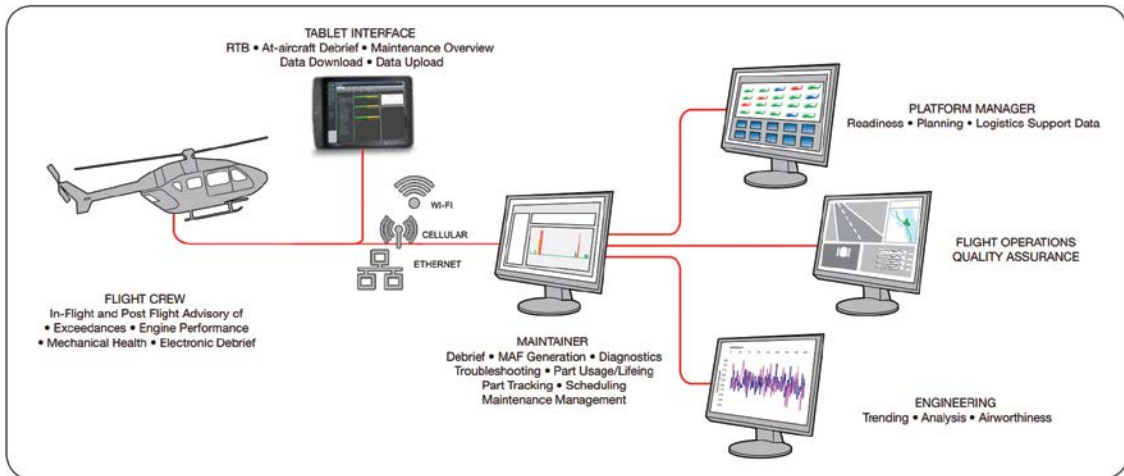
TABLET INTERFACE
RTB • At-aircraft Debrief • Maintenance Overview
Data Download • Data Upload

PLATFORM MANAGER
Readiness • Planning • Logistics Support Data

WI-FI
CELLULAR
ETHERNET

FLIGHT OPERATIONS
QUALITY ASSURANCE

FLIGHT CREW
In-Flight and Post Flight Advisory of
• Exceedances • Engine Performance
• Mechanical Health • Electronic Debrief

MAINTAINER
Debrief • MAF Generation • Diagnostics
Troubleshooting • Part Usage/Lifeing
Part Tracking • Scheduling
Maintenance Management

ENGINEERING
Trending • Analysis • Airworthiness